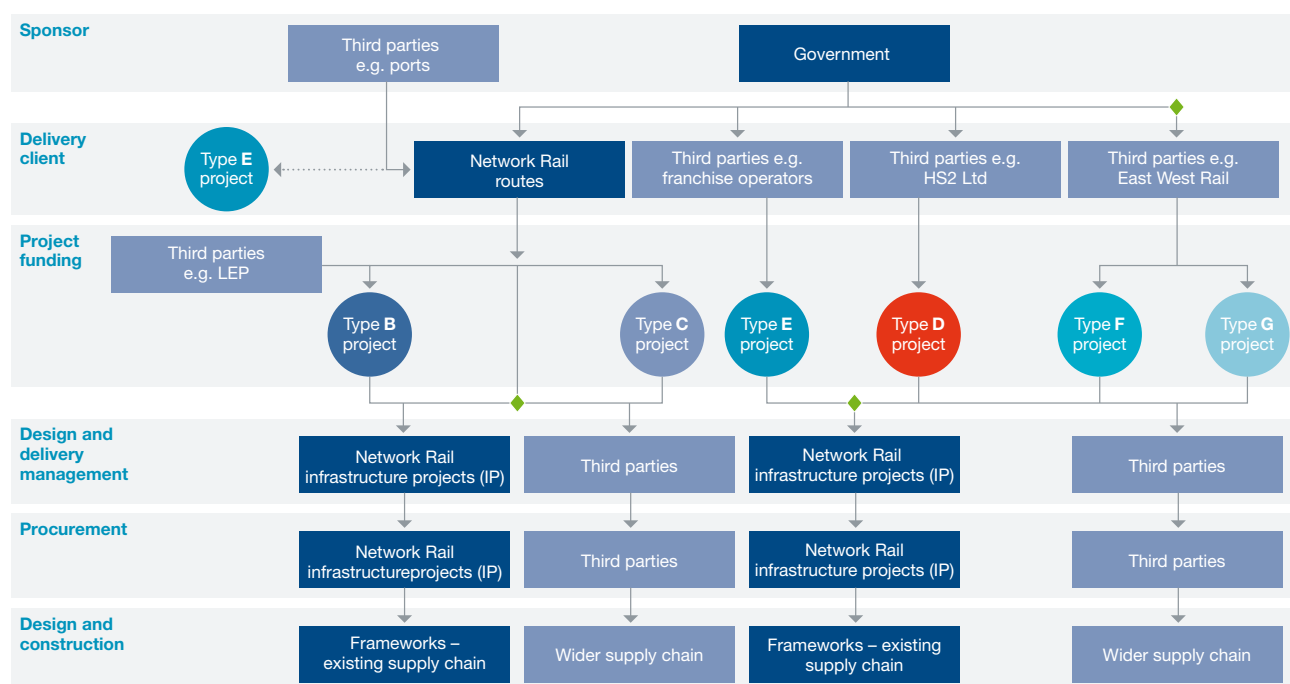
Sponsor

Third parties e.g. ports

Government

Delivery client

Type **E** project

Network Rail routes

Third parties e.g. franchise operators

Third parties e.g. HS2 Ltd

Third parties e.g. East West Rail

Project funding

Third parties e.g. LEP

Type **B** project

Type **C** project

Type **E** project

Type **D** project

Type **F** project

Type **G** project

Design and delivery management

Network Rail infrastructure projects (IP)

Third parties

Network Rail infrastructure projects (IP)

Third parties

Procurement

Network Rail infrastructureprojects (IP)

Third parties

Network Rail infrastructure projects (IP)

Third parties

Design and construction

Frameworks – existing supply chain

Wider supply chain

Frameworks – existing supply chain

Wider supply chain